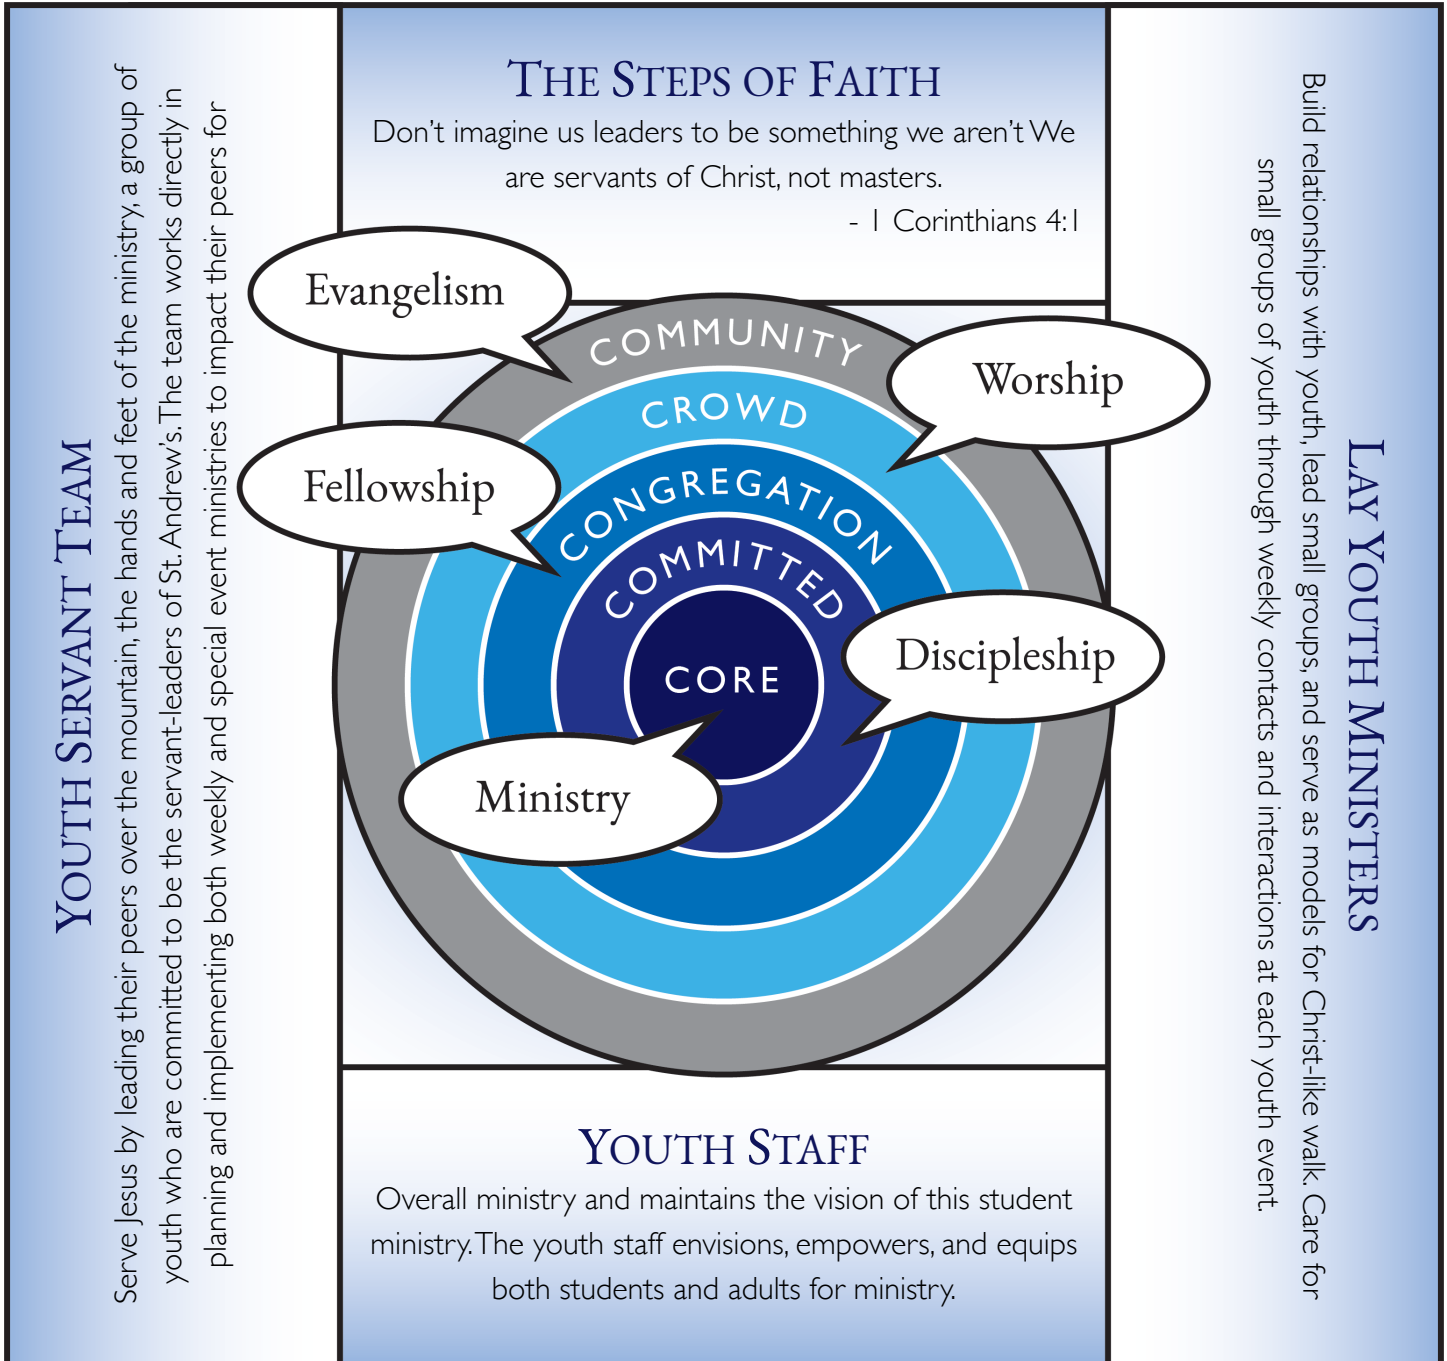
YOUTH SERVANT TEAM

Serve Jesus by leading their peers over the mountain, the hands and feet of the ministry, a group of youth who are committed to be the servant-leaders of St. Andrew's. The team works directly in planning and implementing both weekly and special event ministries to impact their peers for

THE STEPS OF FAITH

Don't imagine us leaders to be something we aren't We are servants of Christ, not masters.

- 1 Corinthians 4:1

Evangelism

COMMUNITY

Worship

CROWD

Fellowship

CONGREGATION

COMMITTED

CORE

Discipleship

Ministry

YOUTH STAFF

Overall ministry and maintains the vision of this student ministry. The youth staff envisions, empowers, and equips both students and adults for ministry.

LAY YOUTH MINISTERS

Build relationships with youth, lead small groups, and serve as models for Christ-like walk. Care for small groups of youth through weekly contacts and interactions at each youth event.